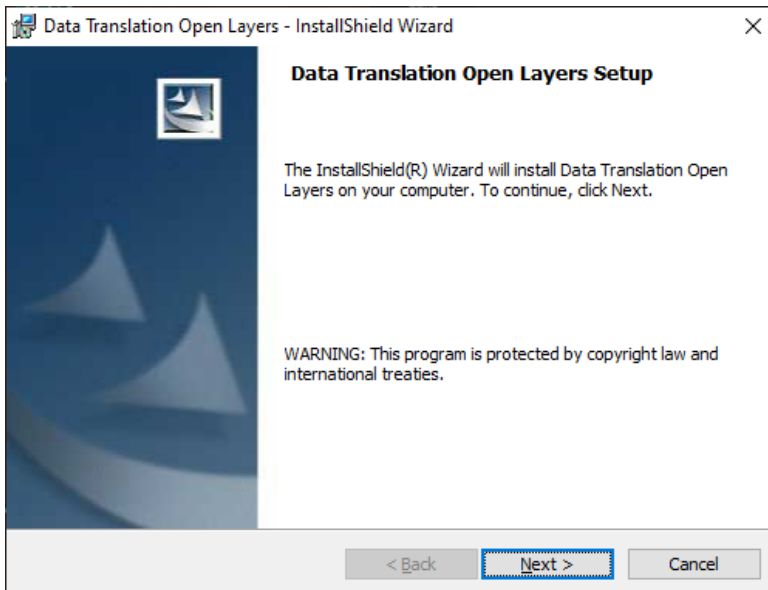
Data Translation Open Layers - InstallShield Wizard

×

Data Translation Open Layers Setup

The InstallShield(R) Wizard will install Data Translation Open Layers on your computer. To continue, click Next.

WARNING: This program is protected by copyright law and international treaties.

< Back

Next >

Cancel